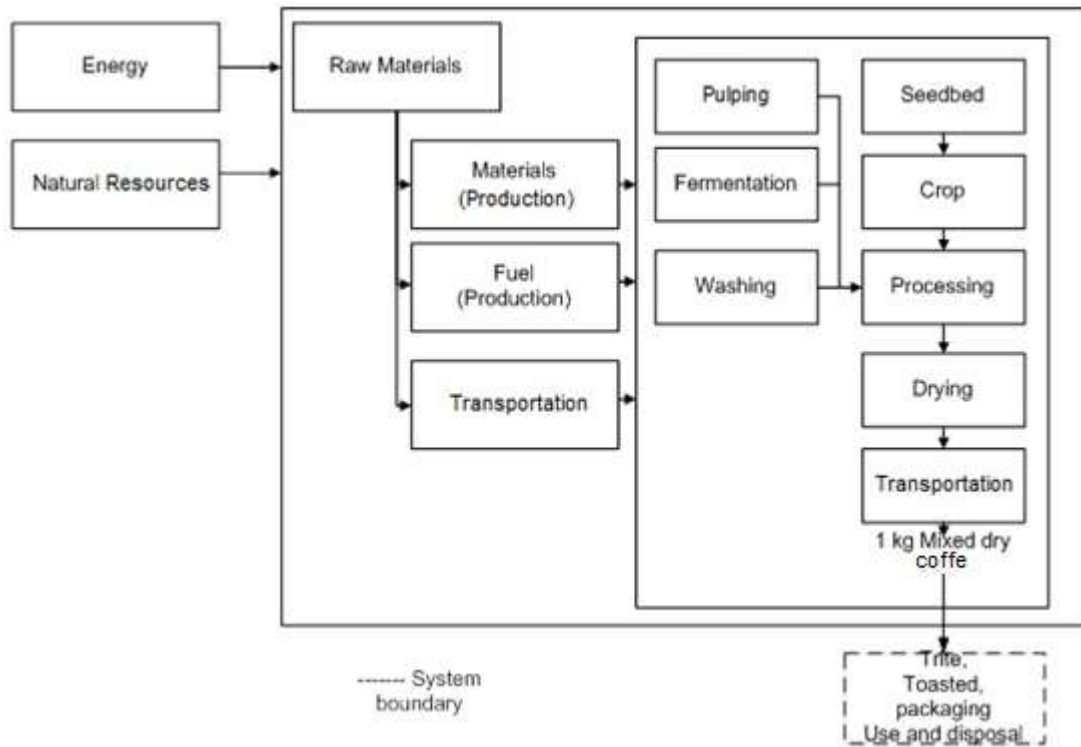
Energy

Natural Resources

Raw Materials

Materials (Production)

Fuel (Production)

Transportation

Pulping

Fermentation

Washing

Seedbed

Crop

Processing

Drying

Transportation

1 kg Mixed dry coffe

------- System boundary

Trite, Toasted, packaging Use and disposal